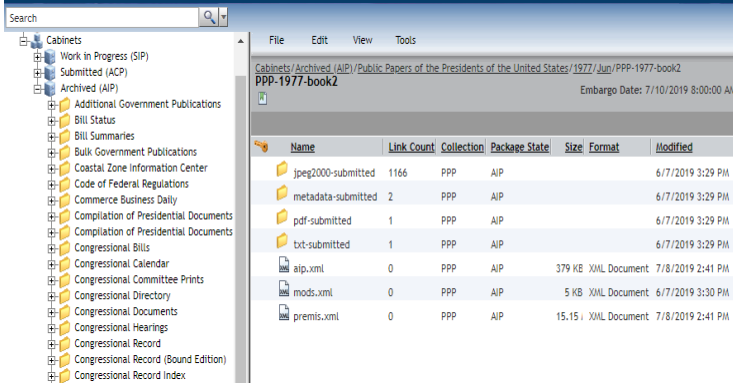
Search

Cabinets
Work in Progress (SIP)
Submitted (ACP)
Archived (AIP)
Additional Government Publications
Bill Status
Bill Summaries
Bulk Government Publications
Coastal Zone Information Center
Code of Federal Regulations
Commerce Business Daily
Compilation of Presidential Documents
Compilation of Presidential Documents
Congressional Bills
Congressional Calendar
Congressional Committee Prints
Congressional Directory
Congressional Documents
Congressional Hearings
Congressional Record
Congressional Record (Bound Edition)
Congressional Record Index

File Edit View Tools

Cabinets/Archived (AIP)/Public Papers of the Presidents of the United States/1977/Jun/PPP-1977-book2
PPP-1977-book2
Embargo Date: 7/10/2019 8:00:00 A

| Name | Link Count | Collection | Package State | Size | Format | Modified |
|---|---|---|---|---|---|---|
| jpeg2000-submitted | 1166 | PPP | AIP | | | 6/7/2019 3:29 PM |
| metadata-submitted | 2 | PPP | AIP | | | 6/7/2019 3:29 PM |
| pdf-submitted | 1 | PPP | AIP | | | 6/7/2019 3:29 PM |
| txt-submitted | 1 | PPP | AIP | | | 6/7/2019 3:29 PM |
| aip.xml | 0 | PPP | AIP | 379 KB | XML Document | 7/8/2019 2:41 PM |
| mods.xml | 0 | PPP | AIP | 5 KB | XML Document | 6/7/2019 3:30 PM |
| premis.xml | 0 | PPP | AIP | 15.15 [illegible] | XML Document | 7/8/2019 2:41 PM |